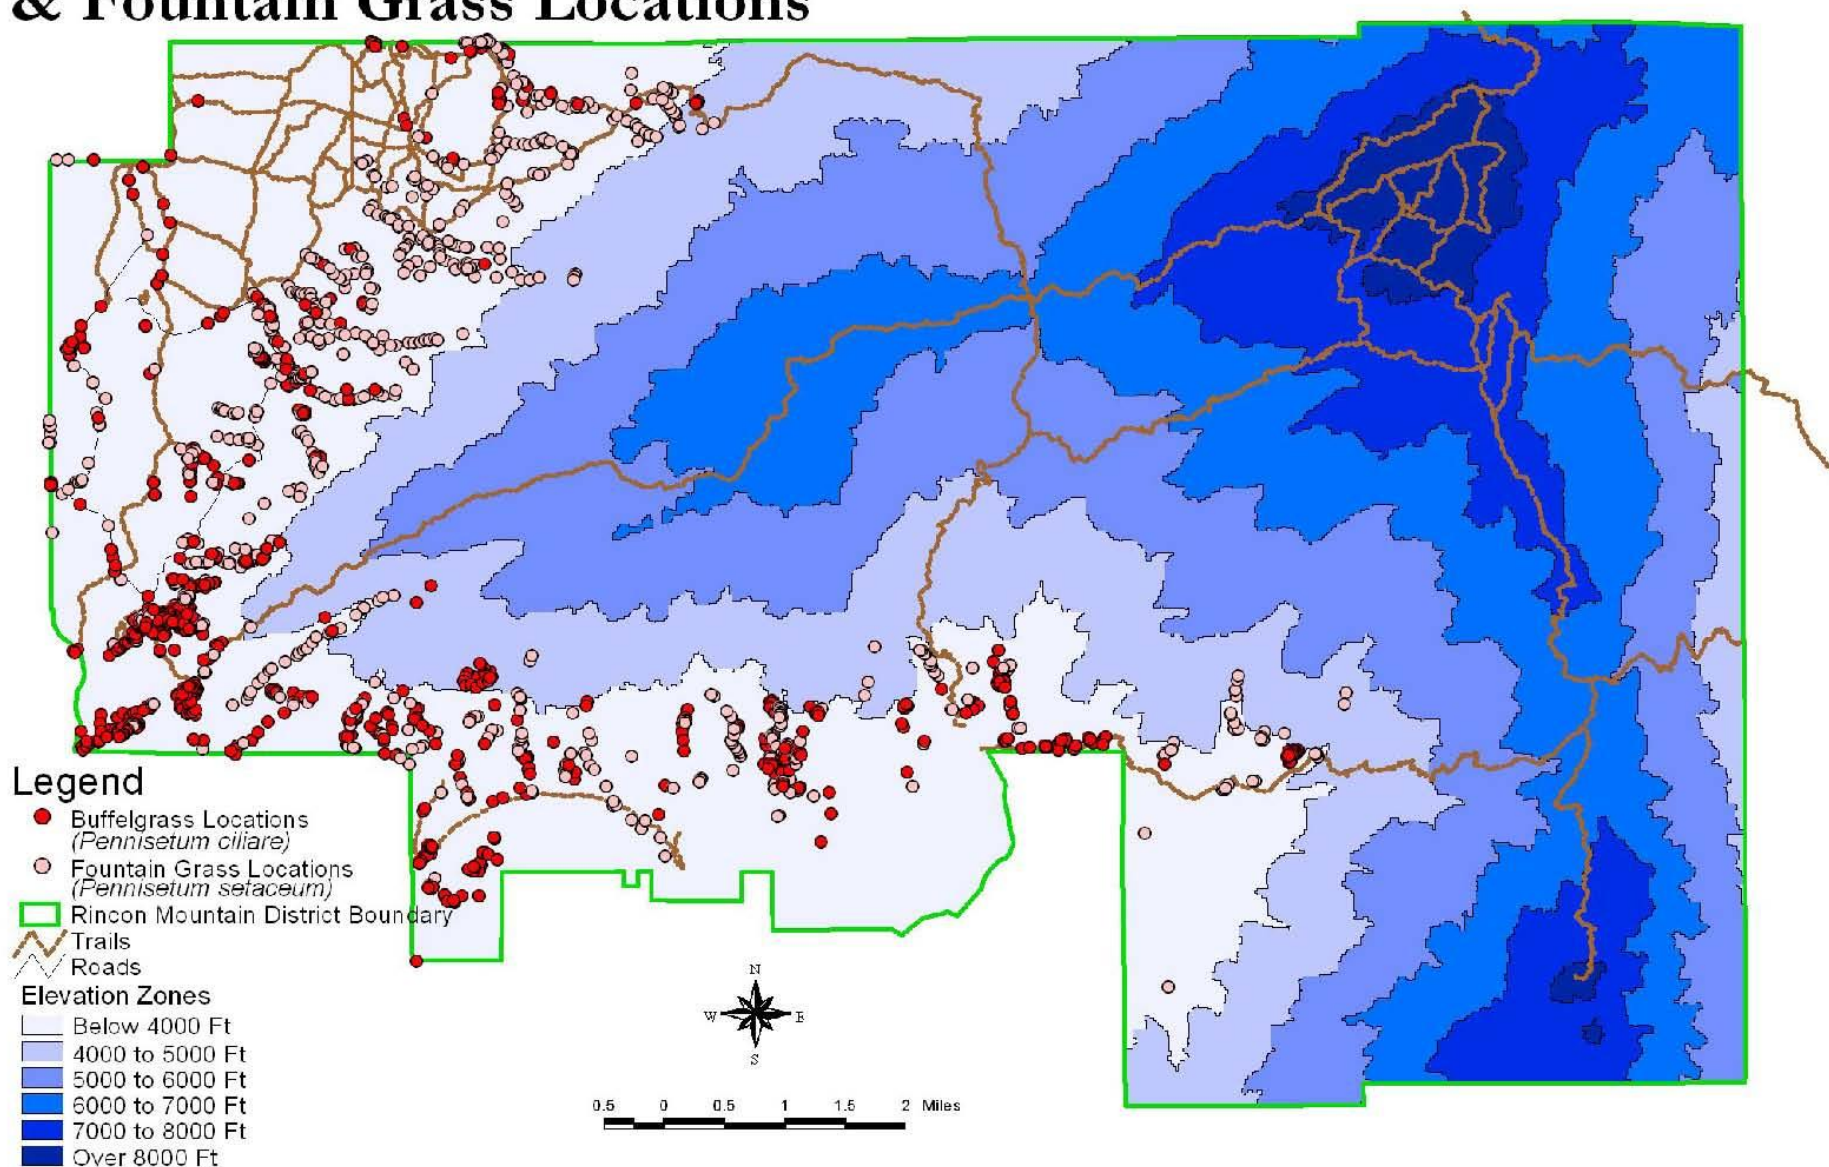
& Fountain Grass Locations

Legend
Buffelgrass Locations (Pennisetum ciliare)
Fountain Grass Locations (Pennisetum setaceum)
Rincon Mountain District Boundary
Trails
Roads
Elevation Zones
Below 4000 Ft
4000 to 5000 Ft
5000 to 6000 Ft
6000 to 7000 Ft
7000 to 8000 Ft
Over 8000 Ft

N
W
E
S

0.5 0 0.5 1 1.5 2 Miles